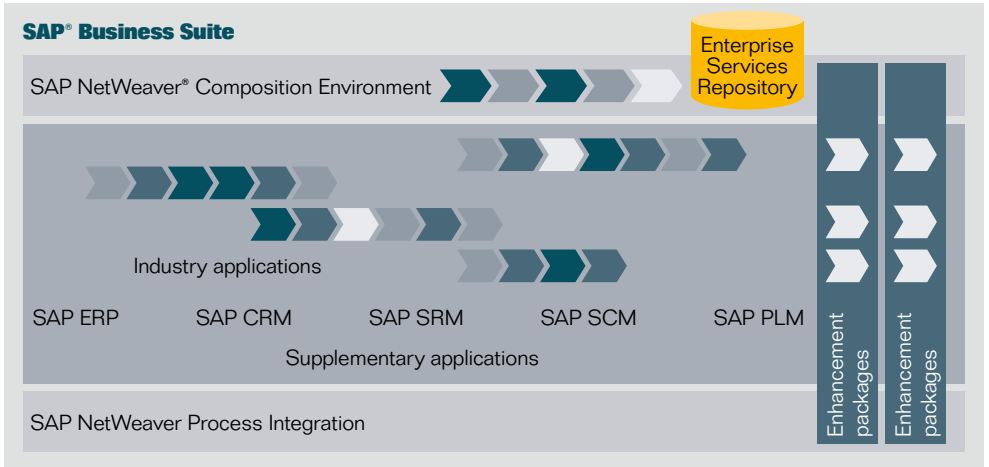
SAP® Business Suite

SAP NetWeaver® Composition Environment

Enterprise Services Repository

Industry applications

SAP ERP SAP CRM SAP SRM SAP SCM SAP PLM

Supplementary applications

SAP NetWeaver Process Integration

Enhancement packages

Enhancement packages